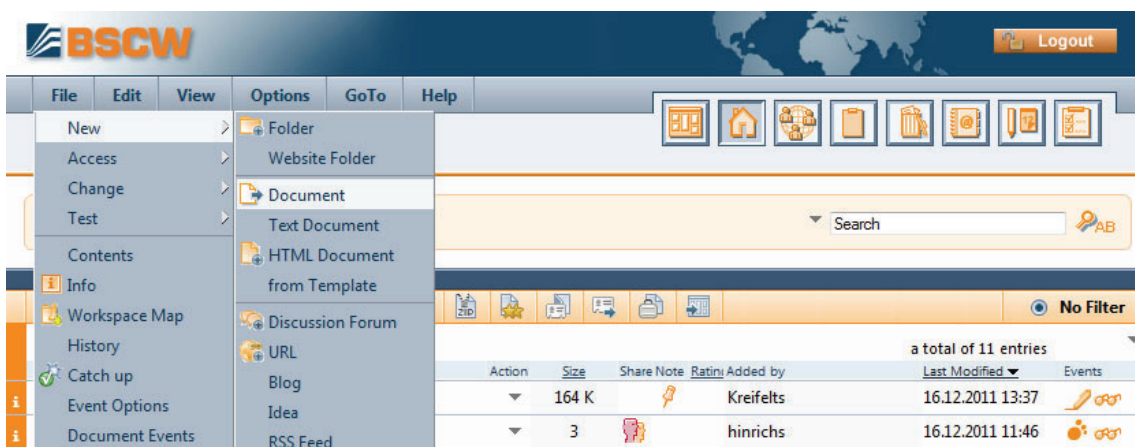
BSCW

Logout

File Edit View Options GoTo Help

New
Access
Change
Test
Contents
Info
Workspace Map
History
Catch up
Event Options
Document Events

Folder
Website Folder
Document
Text Document
HTML Document
from Template
Discussion Forum
URL
Blog
Idea
RSS Feed

Search

No Filter

a total of 11 entries

| Action | Size | Share | Note | Ratin | Added by | Last Modified | Events |
|---|---|---|---|---|---|---|---|
| | 164 K | | | | Kreifelts | 16.12.2011 13:37 | |
| | 3 | | | | hinrichs | 16.12.2011 11:46 | |